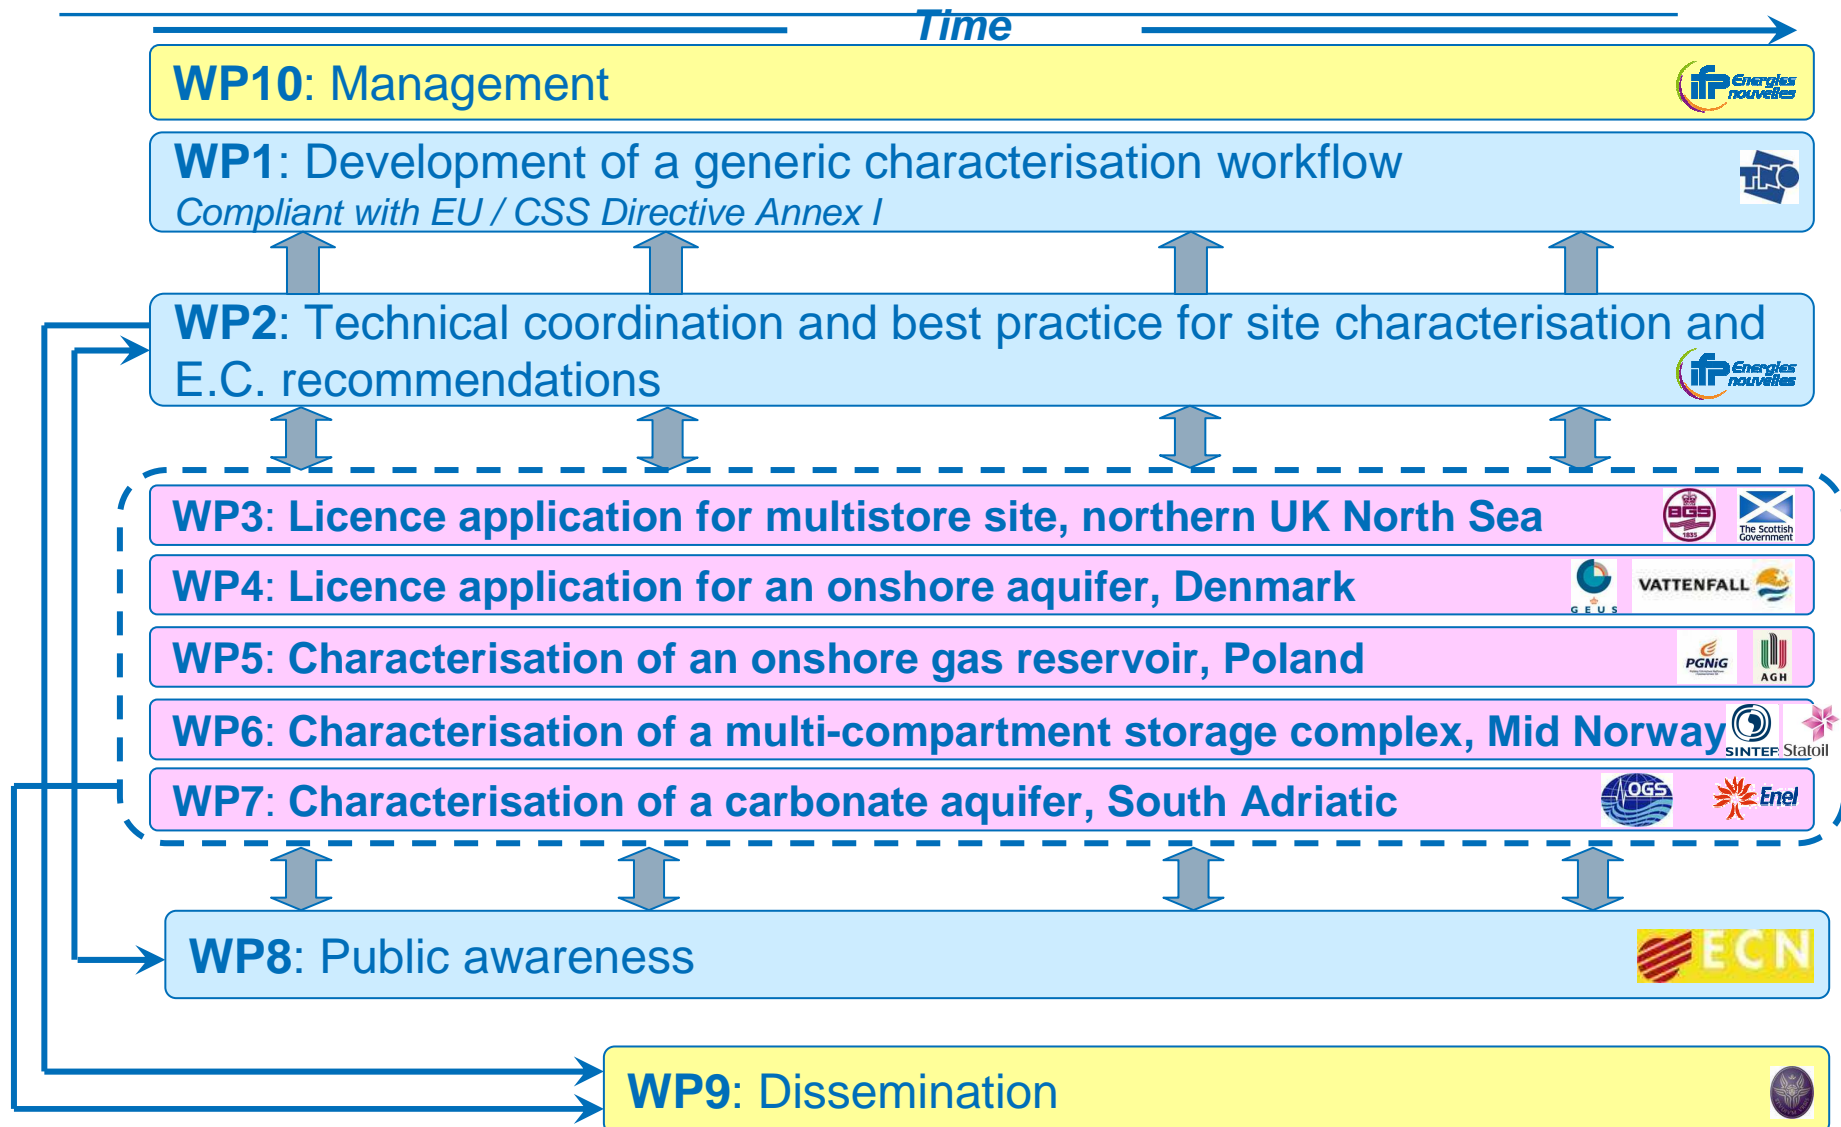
Time

WP10: Management

ifp Energies nouvelles

WP1: Development of a generic characterisation workflow
Compliant with EU / CSS Directive Annex I

TNO

WP2: Technical coordination and best practice for site characterisation and E.C. recommendations

ifp Energies nouvelles

WP3: Licence application for multistore site, northern UK North Sea

BGS

The Scottish Government

WP4: Licence application for an onshore aquifer, Denmark

GEUS

VATTENFALL

WP5: Characterisation of an onshore gas reservoir, Poland

PGNiG

AGH

WP6: Characterisation of a multi-compartment storage complex, Mid Norway

SINTEF

Statoil

WP7: Characterisation of a carbonate aquifer, South Adriatic

OGS

Enel

WP8: Public awareness

ECN

WP9: Dissemination